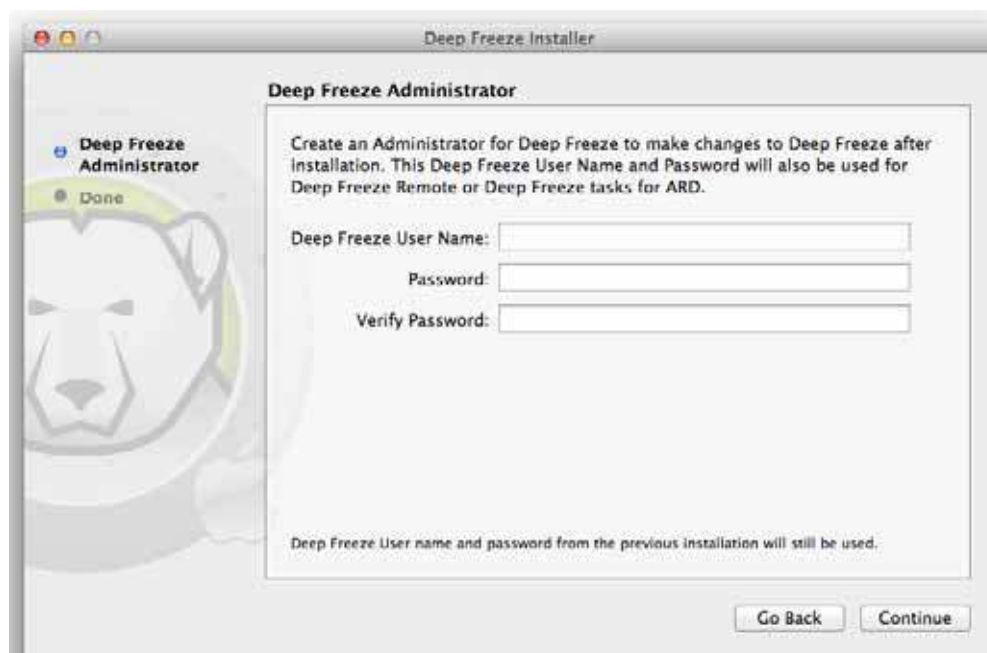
Deep Freeze Installer

Deep Freeze Administrator

Deep Freeze Administrator

Done

Create an Administrator for Deep Freeze to make changes to Deep Freeze after installation. This Deep Freeze User Name and Password will also be used for Deep Freeze Remote or Deep Freeze tasks for ARD.

Deep Freeze User Name:

Password:

Verify Password:

Deep Freeze User name and password from the previous installation will still be used.

Go Back

Continue